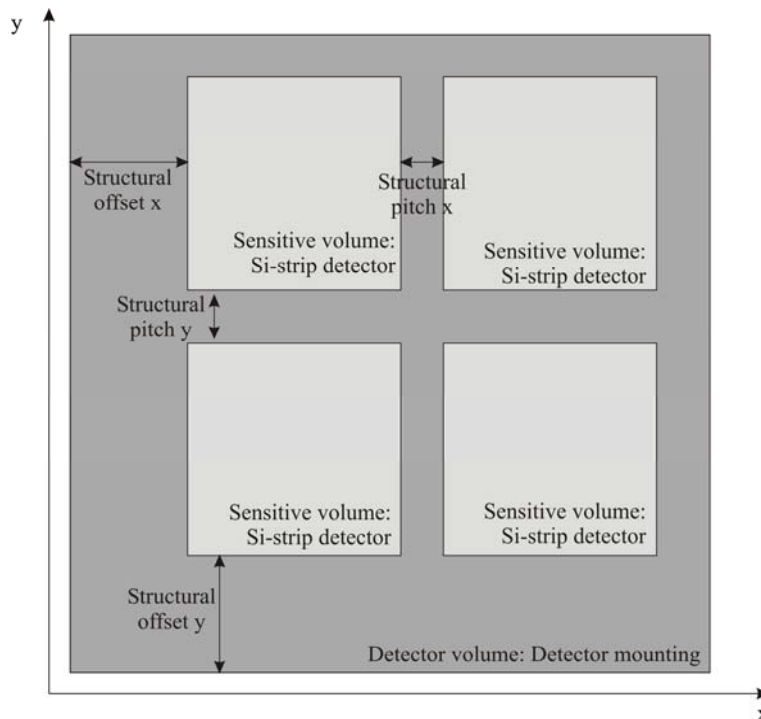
y

Structural offset x

Structural pitch x

Sensitive volume: Si-strip detector

Sensitive volume: Si-strip detector

Structural pitch y

Sensitive volume: Si-strip detector

Sensitive volume: Si-strip detector

Structural offset y

Detector volume: Detector mounting

x